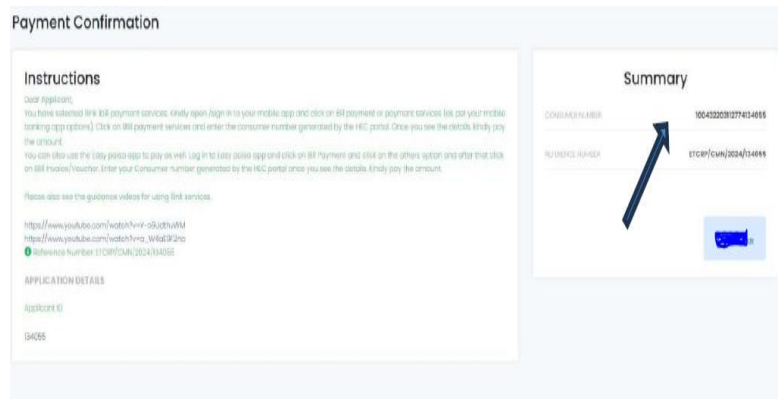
Payment Confirmation

Instructions

Dear Applicant,

You have selected 1link bill payment services. Kindly open /sign in to your mobile app and click on Bill payment or payment services (as per your mobile banking app options). Click on Bill payment services and enter the consumer number generated by the HEC portal. Once you see the details, kindly pay the amount.

You can also use the Easy paisa app to pay as well. Log in to Easy paisa app and click on Bill Payment and click on the others option and after that click on Bill Invoice/Voucher. Enter your Consumer number generated by the HEC portal once you see the details, kindly pay the amount.

Please also see the guidance videos for using 1link services.

https://www.youtube.com/watch?v=r-oBudhuWM
https://www.youtube.com/watch?v=a_W4aGF2no
Reference Number: ETCRP/CMN/2024/134055

APPLICATION DETAILS

Applicant ID

134055

Summary

CONSUMER NUMBER 1004322031277413405​5

REFERENCE NUMBER ETCRP/CMN/2024/134055